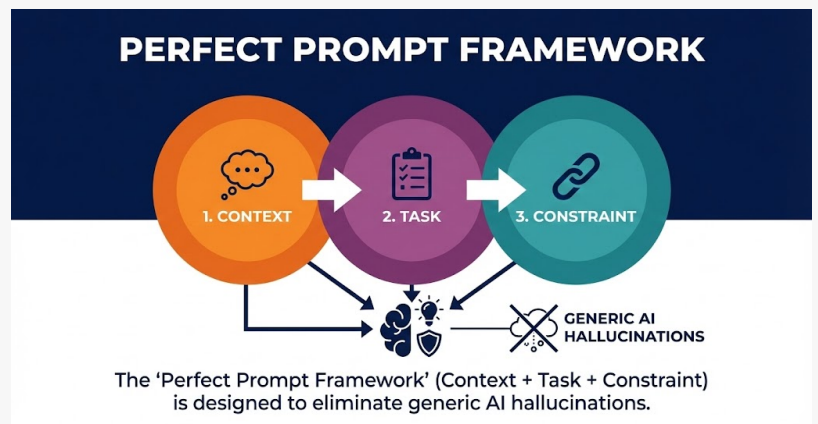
PERFECT PROMPT FRAMEWORK

1. CONTEXT

2. TASK

3. CONSTRAINT

GENERIC AI HALLUCINATIONS

The 'Perfect Prompt Framework' (Context + Task + Constraint) is designed to eliminate generic AI hallucinations.